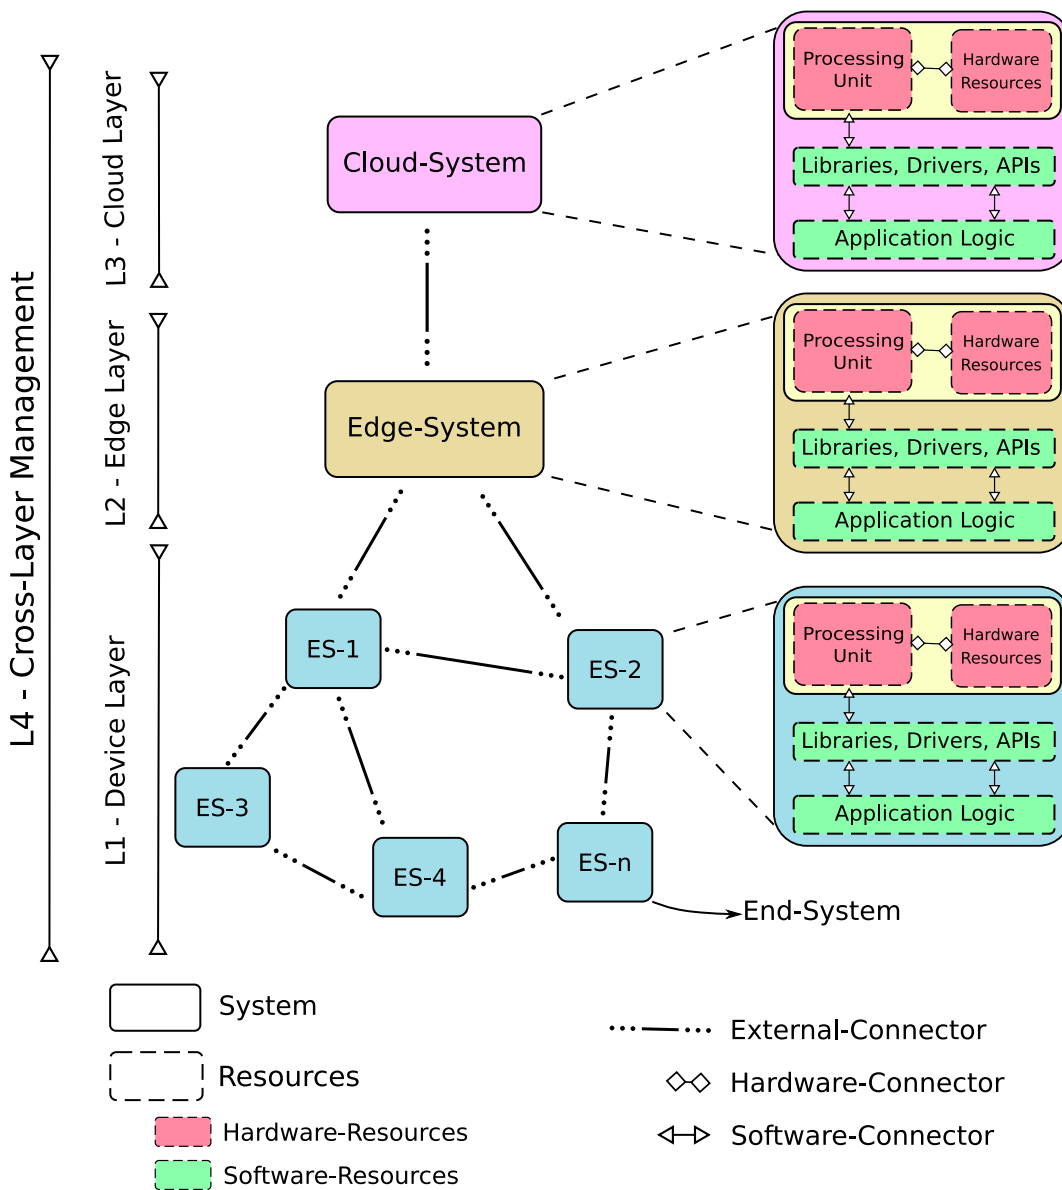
L4 - Cross-Layer Management

L3 - Cloud Layer

L2 - Edge Layer

L1 - Device Layer

Cloud-System

Processing Unit

Hardware Resources

Libraries, Drivers, APIs

Application Logic

Edge-System

Processing Unit

Hardware Resources

Libraries, Drivers, APIs

Application Logic

ES-1

ES-2

ES-3

ES-4

ES-n

Processing Unit

Hardware Resources

Libraries, Drivers, APIs

Application Logic

End-System

System

Resources

Hardware-Resources

Software-Resources

External-Connector

Hardware-Connector

Software-Connector